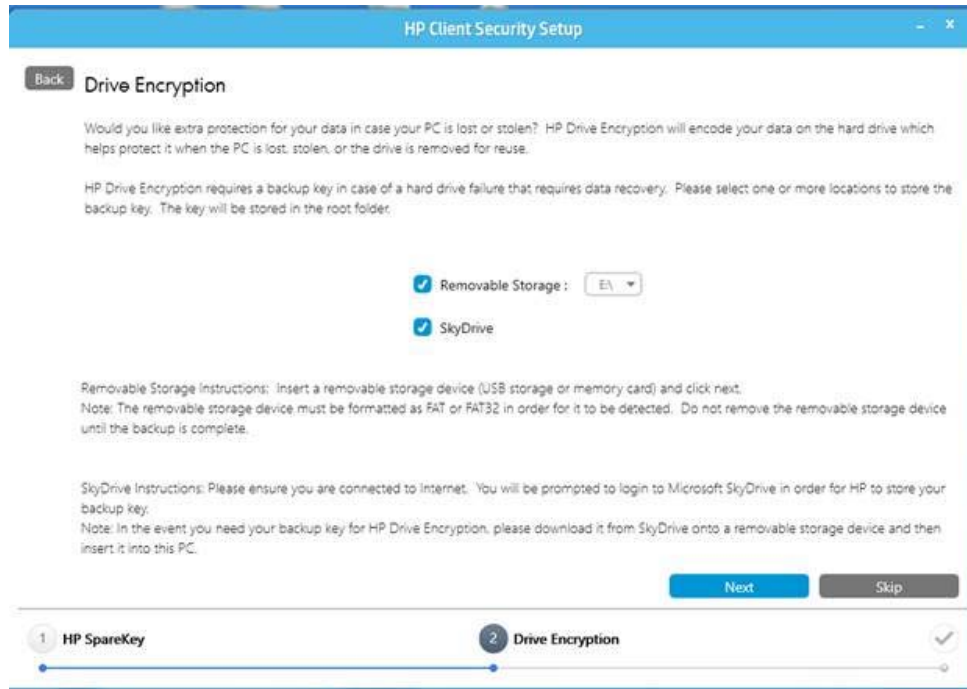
HP Client Security Setup

- ×

Back

Drive Encryption

Would you like extra protection for your data in case your PC is lost or stolen? HP Drive Encryption will encode your data on the hard drive which helps protect it when the PC is lost, stolen, or the drive is removed for reuse.

HP Drive Encryption requires a backup key in case of a hard drive failure that requires data recovery. Please select one or more locations to store the backup key. The key will be stored in the root folder.

Removable Storage : E:\

SkyDrive

Removable Storage Instructions: Insert a removable storage device (USB storage or memory card) and click next.
Note: The removable storage device must be formatted as FAT or FAT32 in order for it to be detected. Do not remove the removable storage device until the backup is complete.

SkyDrive Instructions: Please ensure you are connected to Internet. You will be prompted to login to Microsoft SkyDrive in order for HP to store your backup key.
Note: In the event you need your backup key for HP Drive Encryption, please download it from SkyDrive onto a removable storage device and then insert it into this PC.

Next

Skip

1 HP SpareKey

2 Drive Encryption